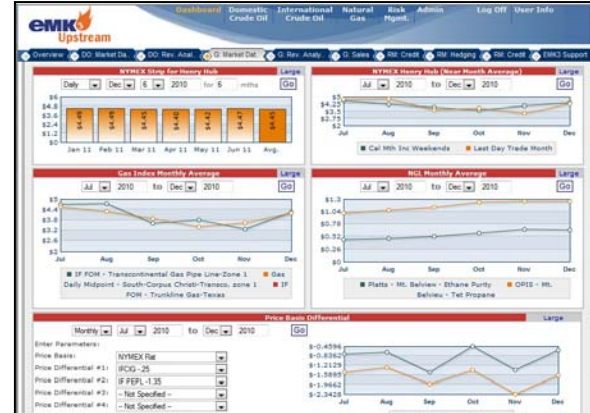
eMK3 Upstream

Dashboard Domestic Crude Oil International Crude Oil Natural Gas Risk Mgmt. Admin Log Off User Info

Overview DO: Market Da.. DO: Rev. Anal.. G: Market Dat.. G: Rev. Analy.. G: Sales RM: Credit RM: Hedging RM: Credit EMK3 Support

NYMEX Strip for Henry Hub Large

Daily Dec 6 2010 for 6 mths Go

$6
$4.8
$3.6
$2.4
$1.2
$0

$4.49 $4.49 $4.45 $4.40 $4.42 $4.47 $4.45

Jan 11 Feb 11 Mar 11 Apr 11 May 11 Jun 11 Avg.

NYMEX Henry Hub (Near Month Average) Large

Jul 2010 to Dec 2010 Go

$5
$4.25
$3.5
$2.75
$2

Jul Aug Sep Oct Nov Dec

Cal Mth Inc Weekends Last Day Trade Month

Gas Index Monthly Average Large

Jul 2010 to Dec 2010 Go

$5
$4.4
$3.8
$3.2
$2.6
$2

Jul Aug Sep Oct Nov Dec

IF FOM - Transcontinental Gas Pipe Line-Zone 1 Gas Daily Midpoint - South-Corpus Christi-Transco. zone 1 IF FOM - Trunkline Gas-Texas

NGL Monthly Average Large

Jul 2010 to Dec 2010 Go

$1.3
$1.04
$0.78
$0.52
$0.26
$0

Jul Aug Sep Oct Nov Dec

Platts - Mt. Belview - Ethane Purity OPIS - Mt. Belvieu - Tet Propane

Price Basis Differential Large

Monthly Jul 2010 to Dec 2010 Go

Enter Parameters:
Price Basis: NYMEX Flat
Price Differential #1: IFCIG -.25
Price Differential #2: IF PEPL -1.35
Price Differential #3: -- Not Specified --
Price Differential #4: -- Not Specified --

$-0.4596
$-0.8362
$-1.2129
$-1.5895
$-1.9662
$-2.3428

Jul Aug Sep Oct Nov Dec